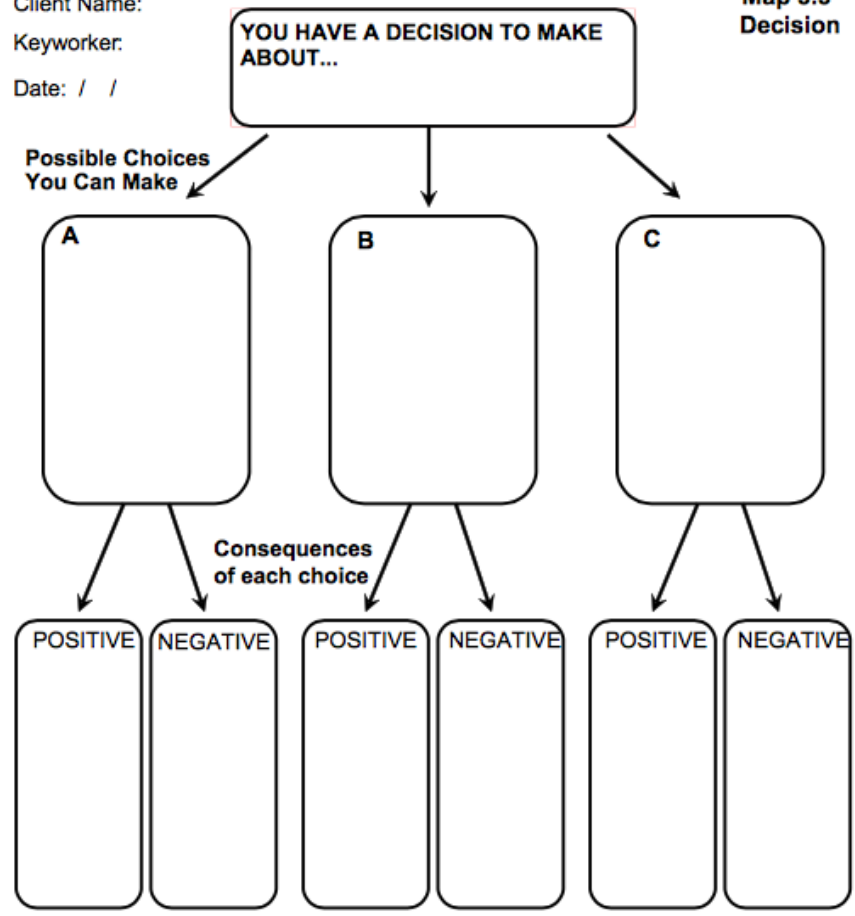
Client Name:

Keyworker:

Date: / /

YOU HAVE A DECISION TO MAKE ABOUT...

Map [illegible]
Decision

Possible Choices You Can Make

A

B

C

Consequences of each choice

POSITIVE

NEGATIVE

POSITIVE

NEGATIVE

POSITIVE

NEGATIVE